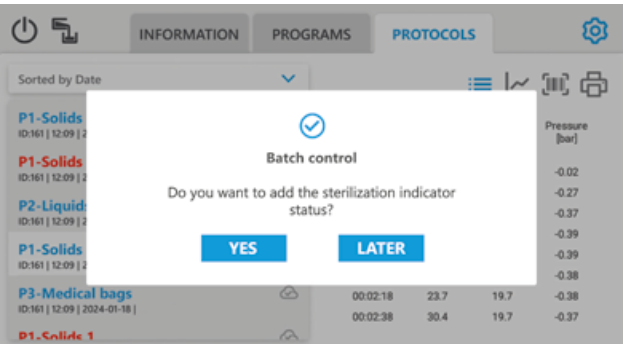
INFORMATION PROGRAMS PROTOCOLS

Sorted by Date

P1-Solids
ID:161 | 12:09 | 2

P1-Solids
ID:161 | 12:09 | 2

P2-Liquids
ID:161 | 12:09 | 2

P1-Solids
ID:161 | 12:09 | 2

P3-Medical bags
ID:161 | 12:09 | 2024-01-18 |

P1-Solids 1

Pressure [bar]

-0.02
-0.27
-0.37
-0.39
-0.39
-0.38

| 00:02:18 | 23.7 | 19.7 | -0.38 |
|---|---|---|---|
| 00:02:38 | 30.4 | 19.7 | -0.37 |

Batch control

Do you want to add the sterilization indicator status?

YES LATER